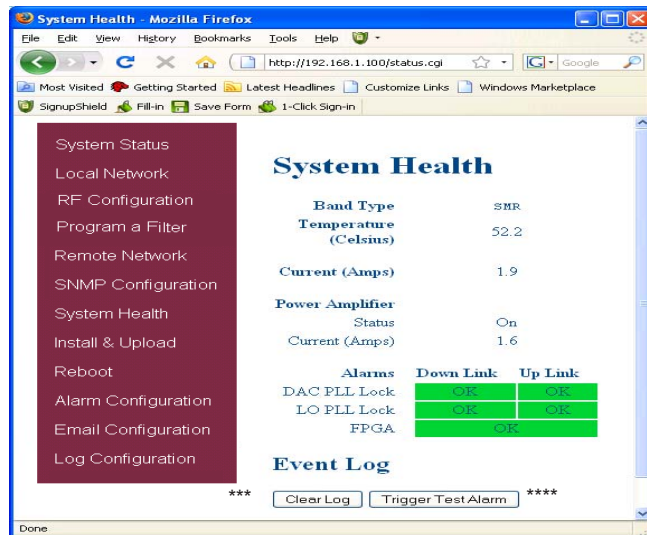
System Health - Mozilla Firefox

File Edit View History Bookmarks Tools Help

http://192.168.1.100/status.cgi

Google

Most Visited Getting Started Latest Headlines Customize Links Windows Marketplace

SignupShield Fill-in Save Form 1-Click Sign-in

System Status
Local Network
RF Configuration
Program a Filter
Remote Network
SNMP Configuration
System Health
Install & Upload
Reboot
Alarm Configuration
Email Configuration
Log Configuration

System Health

| | |
|---|---|
| Band Type | SMR |
| Temperature (Celsius) | 52.2 |
| Current (Amps) | 1.9 |

Power Amplifier

| | |
|---|---|
| Status | On |
| Current (Amps) | 1.6 |

| Alarms | Down Link | Up Link |
|---|---|---|
| DAC PLL Lock | OK | OK |
| LO PLL Lock | OK | OK |
| FPGA | OK | |

Event Log

*** Clear Log Trigger Test Alarm ****

Done